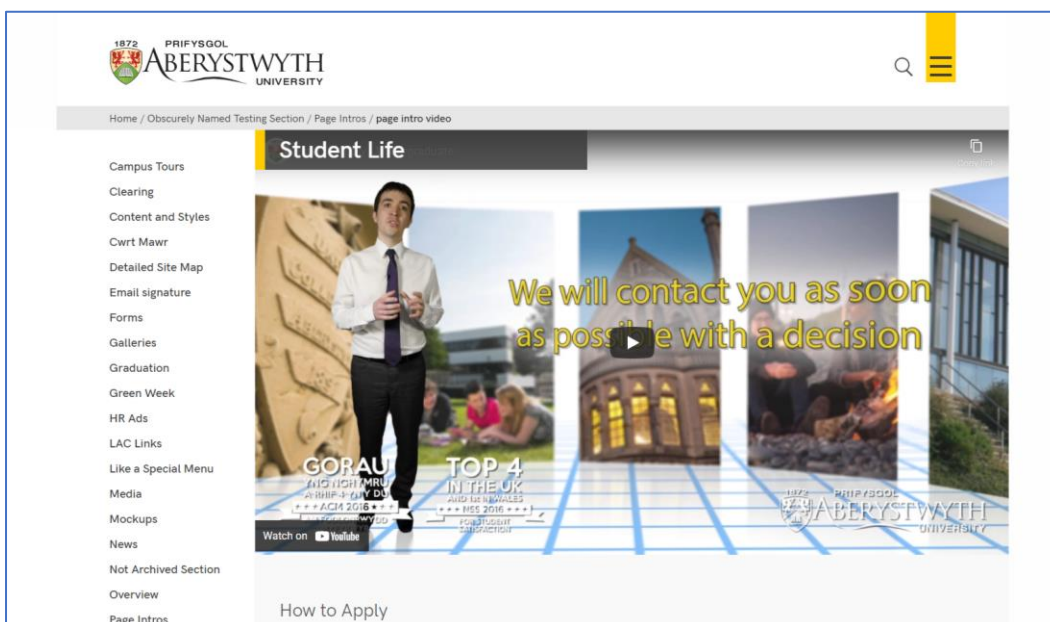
1872 PRIFYSGOL ABERYSTWYTH UNIVERSITY

Home / Obscurely Named Testing Section / Page Intros / page intro video

Campus Tours
Clearing
Content and Styles
Cwrt Mawr
Detailed Site Map
Email signature
Forms
Galleries
Graduation
Green Week
HR Ads
LAC Links
Like a Special Menu
Media
Mockups
News
Not Archived Section
Overview
Page Intros

Student Life

Copy link

We will contact you as soon as possible with a decision

GORAU YNG NGHYMRU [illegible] ACM 2016 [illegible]

TOP 4 IN THE UK AND 1st IN WALES NSS 2016 FOR STUDENT SATISFACTION

1872 PRIFYSGOL ABERYSTWYTH UNIVERSITY

Watch on YouTube

How to Apply